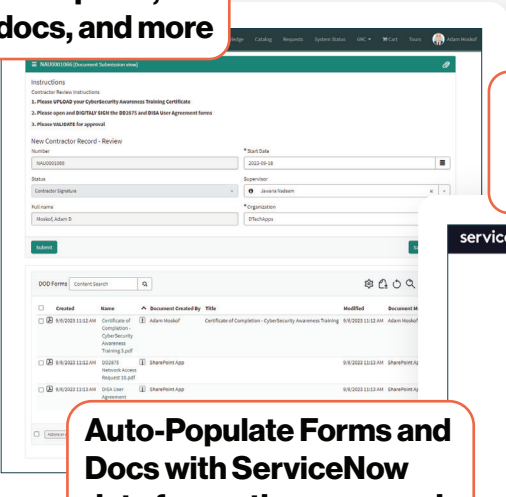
docs, and more

ledge Catalog Requests System Status UIIC ▾ Cart Tours Adam Moskof

NAU0001066 [Document Submission view]

Instructions
Contractor Review Instructions
1. Please UPLOAD your CyberSecurity Awareness Training Certificate
2. Please open and DIGITALLY SIGN the DD2875 and DISA User Agreement forms
3. Please VALIDATE for approval

New Contractor Record - Review

| Number | * Start Date |
|---|---|
| NAU0001066 | 2023-09-18 |
| Status | Supervisor |
| Contractor Signature | Javaria Nadeem |
| Full name | * Organization |
| Moskof, Adam D. | DTechApps |

Submit

DOD Forms Content Search

| | Created | Name | Document Created By | Title | Modified | Document M |
|---|---|---|---|---|---|---|
| | 9/6/2023 11:12 AM | Certificate of Completion - CyberSecurity Awareness Training 3.pdf | Adam Moskof | Certificate of Completion - CyberSecurity Awareness Training | 9/6/2023 11:12 AM | Adam Moskof |
| | 9/6/2023 11:12 AM | DD2875 Network Access Request 10.pdf | SharePoint App | | 9/6/2023 11:13 AM | SharePoint A |
| | 9/6/2023 11:13 AM | DISA User Agreement | SharePoint App | | 9/6/2023 11:13 AM | SharePoint A |

servic

Auto-Populate Forms and Docs with ServiceNow